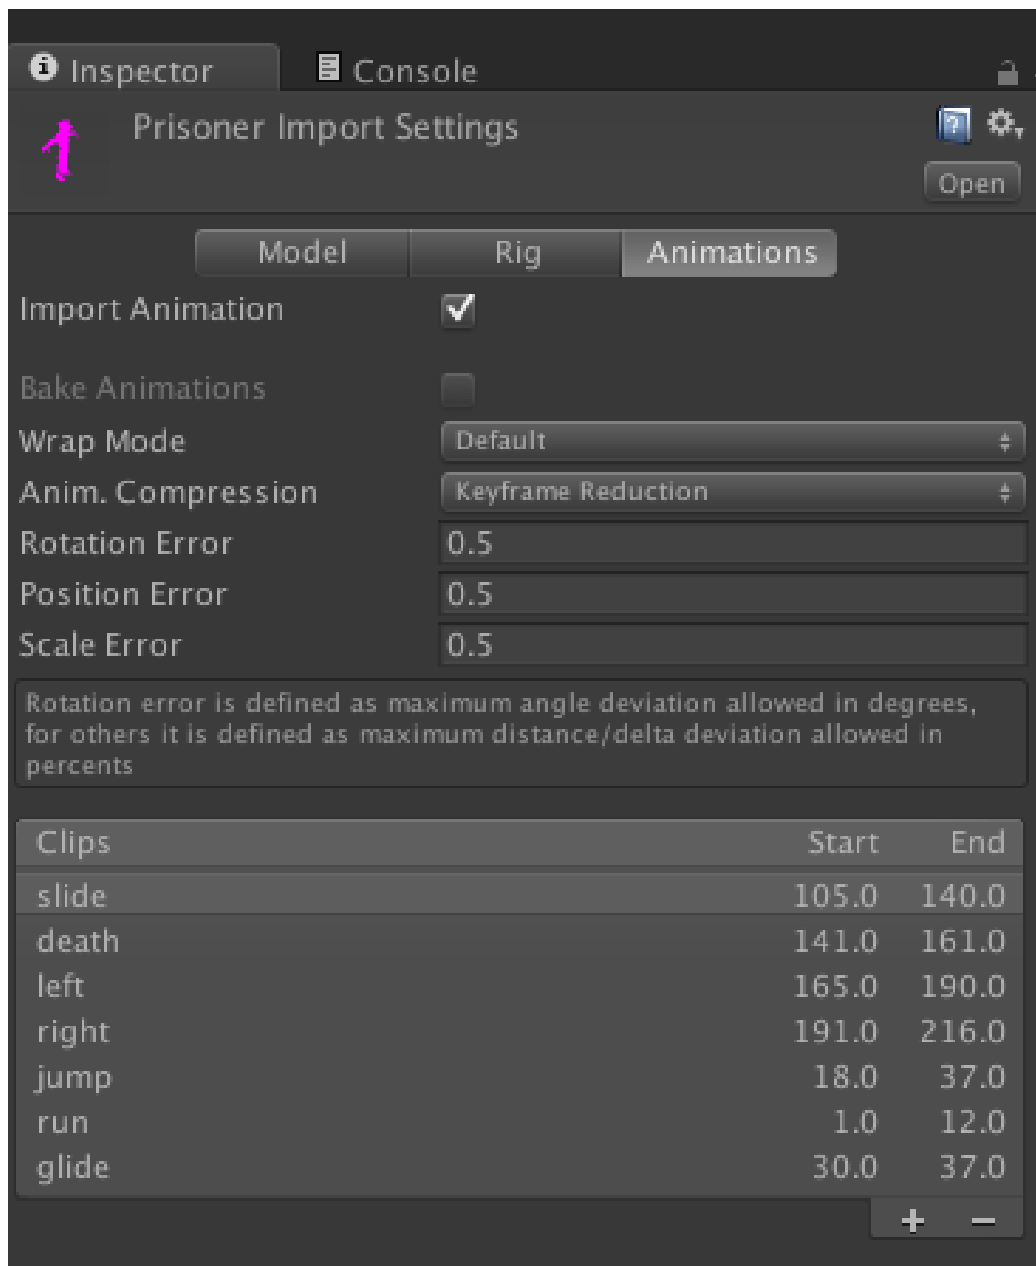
Inspector Console

Prisoner Import Settings

Open

Model Rig Animations

Import Animation

Bake Animations

Wrap Mode Default

Anim. Compression Keyframe Reduction

Rotation Error 0.5

Position Error 0.5

Scale Error 0.5

Rotation error is defined as maximum angle deviation allowed in degrees, for others it is defined as maximum distance/delta deviation allowed in percents

| Clips | Start | End |
|---|---|---|
| slide | 105.0 | 140.0 |
| death | 141.0 | 161.0 |
| left | 165.0 | 190.0 |
| right | 191.0 | 216.0 |
| jump | 18.0 | 37.0 |
| run | 1.0 | 12.0 |
| glide | 30.0 | 37.0 |

+ −